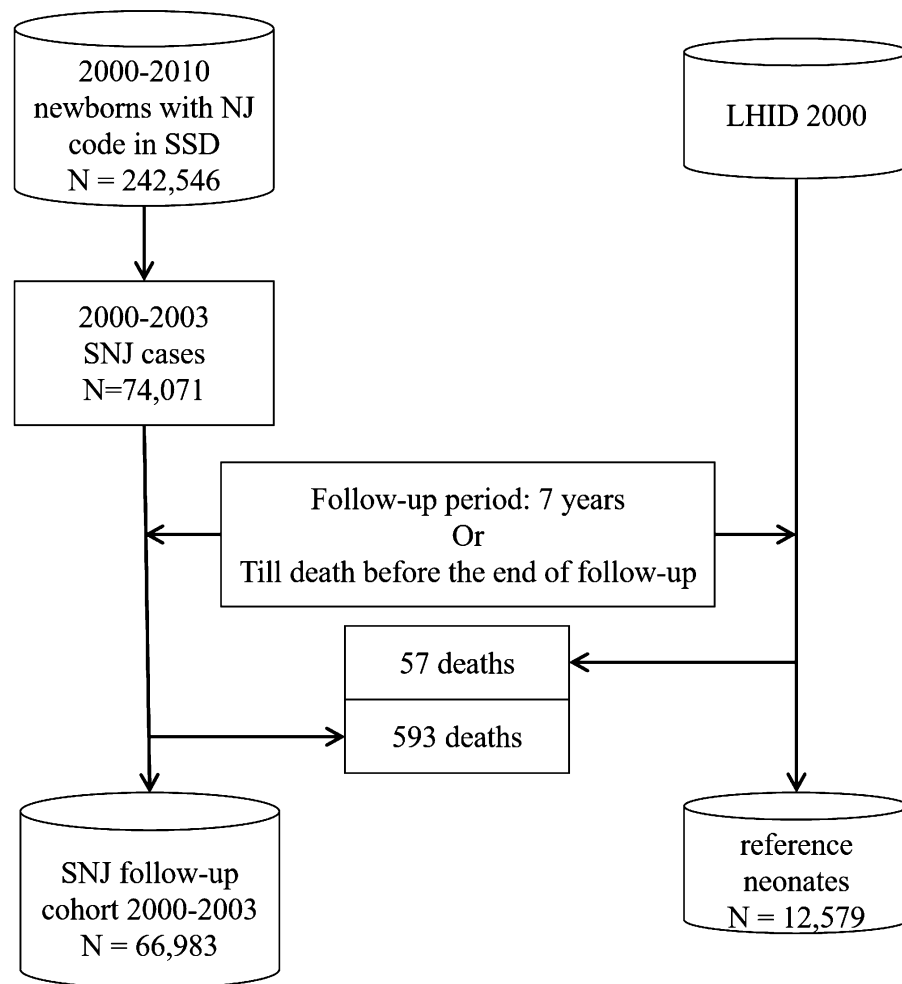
2000-2010 newborns with NJ code in SSD
N = 242,546

LHID 2000

2000-2003 SNJ cases
N=74,071

Follow-up period: 7 years
Or
Till death before the end of follow-up

57 deaths

593 deaths

SNJ follow-up cohort 2000-2003
N = 66,983

reference neonates
N = 12,579